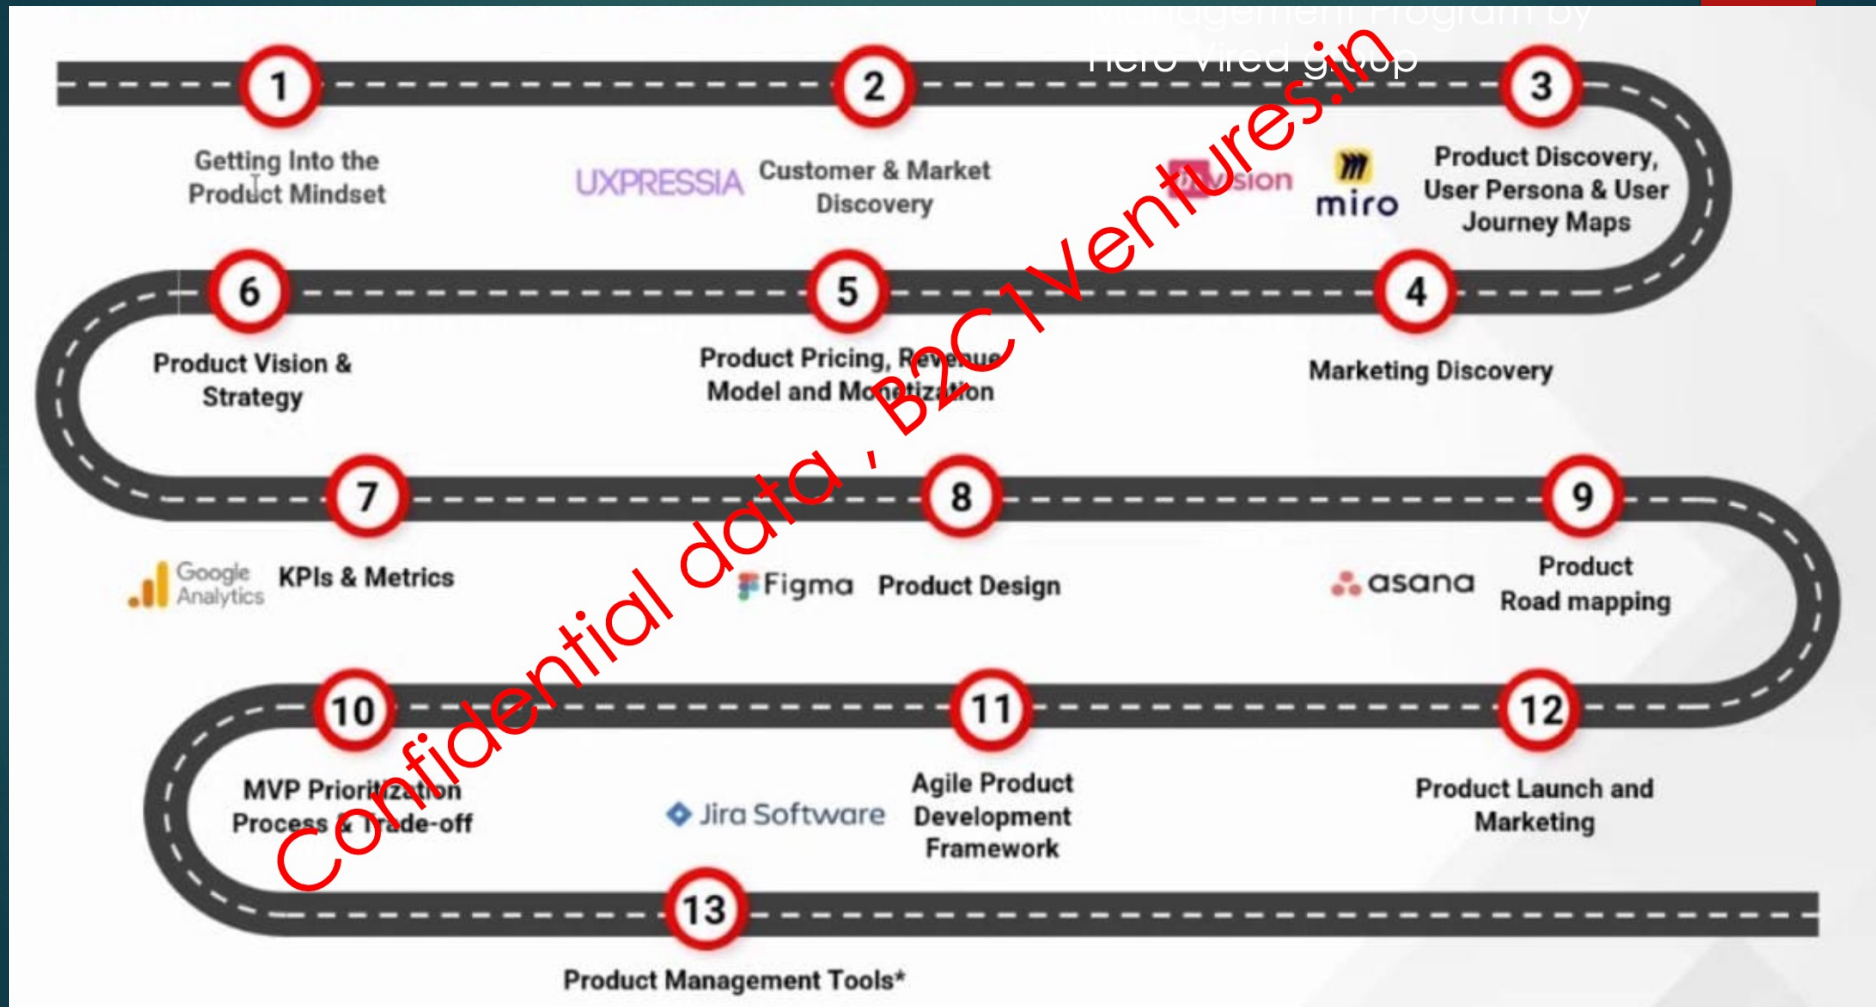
Management Program by
Hero Vired group

1
Getting Into the Product Mindset

2
UXPRESSIA
Customer & Market Discovery

3
InVision
miro
Product Discovery, User Persona & User Journey Maps

6
Product Vision & Strategy

5
Product Pricing, Revenue Model and Monetization

4
Marketing Discovery

7
Google Analytics
KPIs & Metrics

8
Figma
Product Design

9
asana
Product Road mapping

10
MVP Prioritization Process & Trade-off

Jira Software

11
Agile Product Development Framework

12
Product Launch and Marketing

13
Product Management Tools*

Confidential data , B2C1Ventures.in